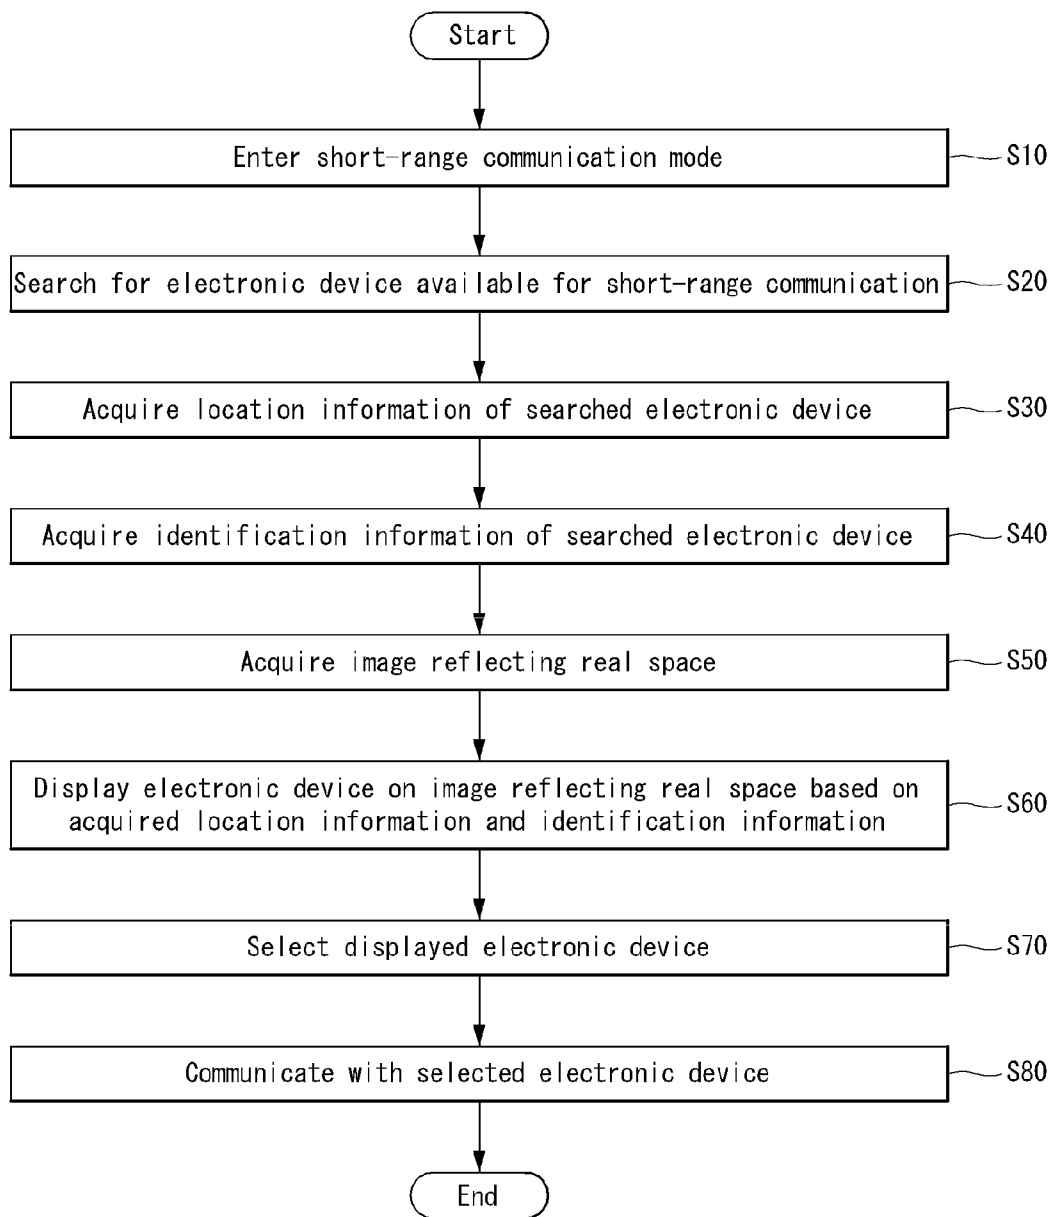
Start

Enter short-range communication mode

S10

Search for electronic device available for short-range communication

S20

Acquire location information of searched electronic device

S30

Acquire identification information of searched electronic device

S40

Acquire image reflecting real space

S50

Display electronic device on image reflecting real space based on acquired location information and identification information

S60

Select displayed electronic device

S70

Communicate with selected electronic device

S80

End